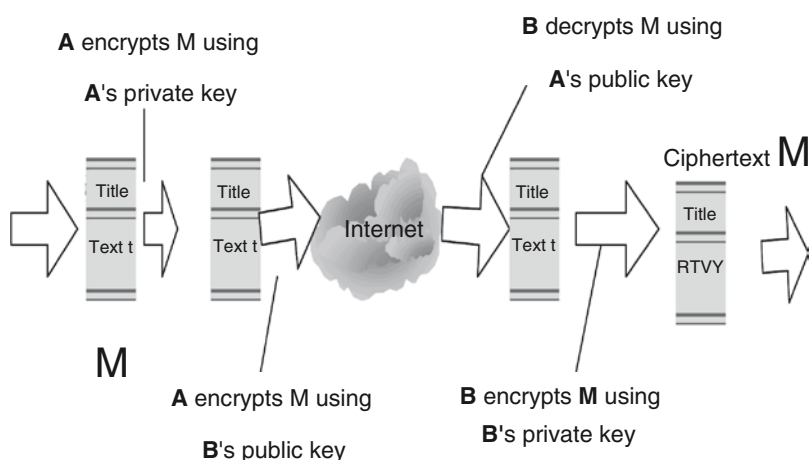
**A** encrypts M using

**A**'s private key

**B** decrypts M using

**A**'s public key

Ciphertext M

Title

Text t

Title

Text t

Internet

Title

Text t

Title

RTVY

M

**A** encrypts M using

**B**'s public key

**B** encrypts **M** using

**B'**s private key